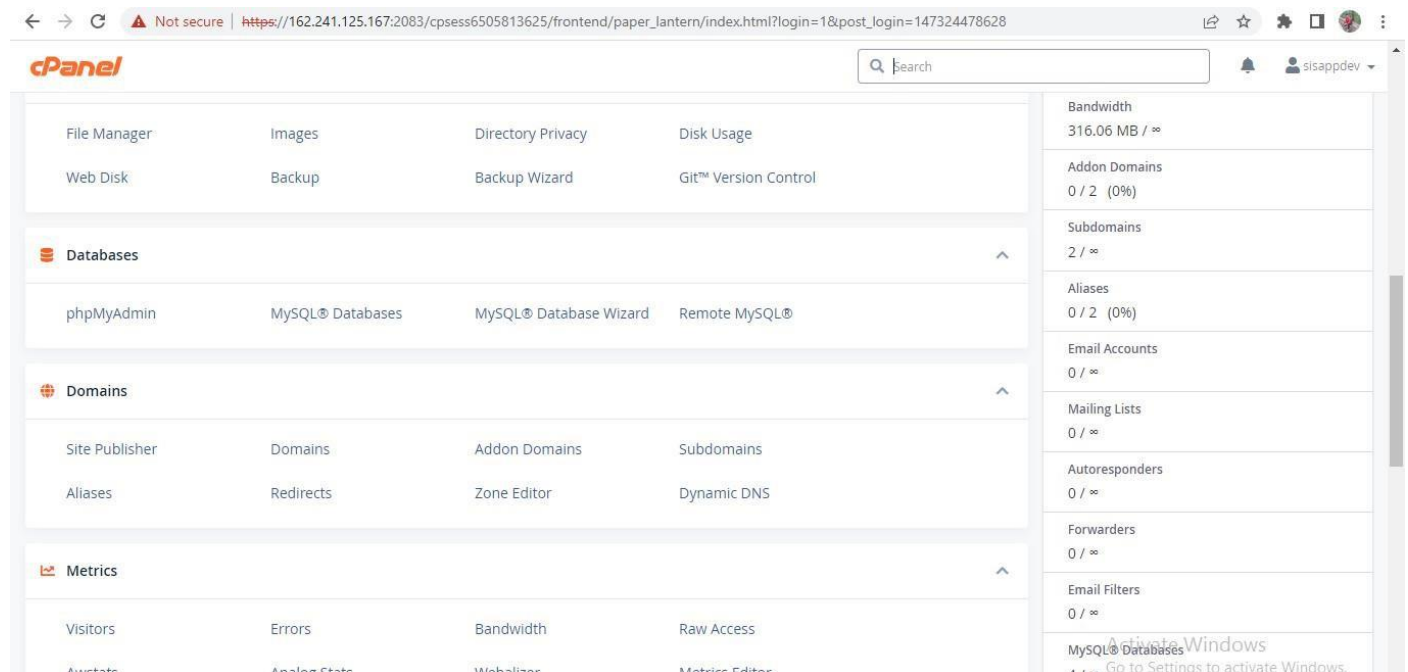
Not secure | https://162.241.125.167:2083/cpsess6505813625/frontend/paper_lantern/index.html?login=1&post_login=147324478628

cPanel

Search

sisappdev

File Manager | Images | Directory Privacy | Disk Usage
Web Disk | Backup | Backup Wizard | Git™ Version Control

Databases

phpMyAdmin | MySQL® Databases | MySQL® Database Wizard | Remote MySQL®

Domains

Site Publisher | Domains | Addon Domains | Subdomains
Aliases | Redirects | Zone Editor | Dynamic DNS

Metrics

Visitors | Errors | Bandwidth | Raw Access
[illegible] | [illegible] | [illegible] | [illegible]

Bandwidth
316.06 MB / ∞

Addon Domains
0 / 2 (0%)

Subdomains
2 / ∞

Aliases
0 / 2 (0%)

Email Accounts
0 / ∞

Mailing Lists
0 / ∞

Autoresponders
0 / ∞

Forwarders
0 / ∞

Email Filters
0 / ∞

MySQL® Databases

Activate Windows
Go to Settings to activate Windows.